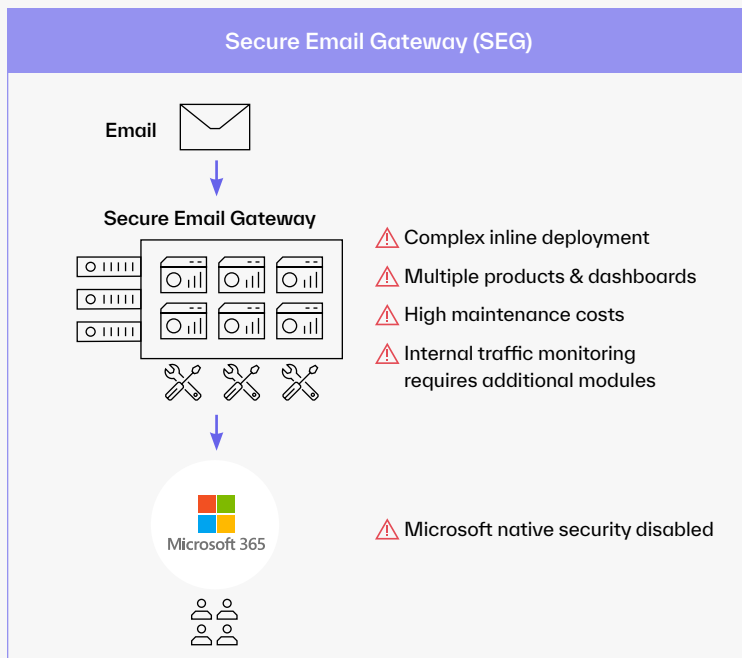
Secure Email Gateway (SEG)

Email

Secure Email Gateway

Complex inline deployment

Multiple products & dashboards

High maintenance costs

Internal traffic monitoring requires additional modules

Microsoft 365

Microsoft native security disabled